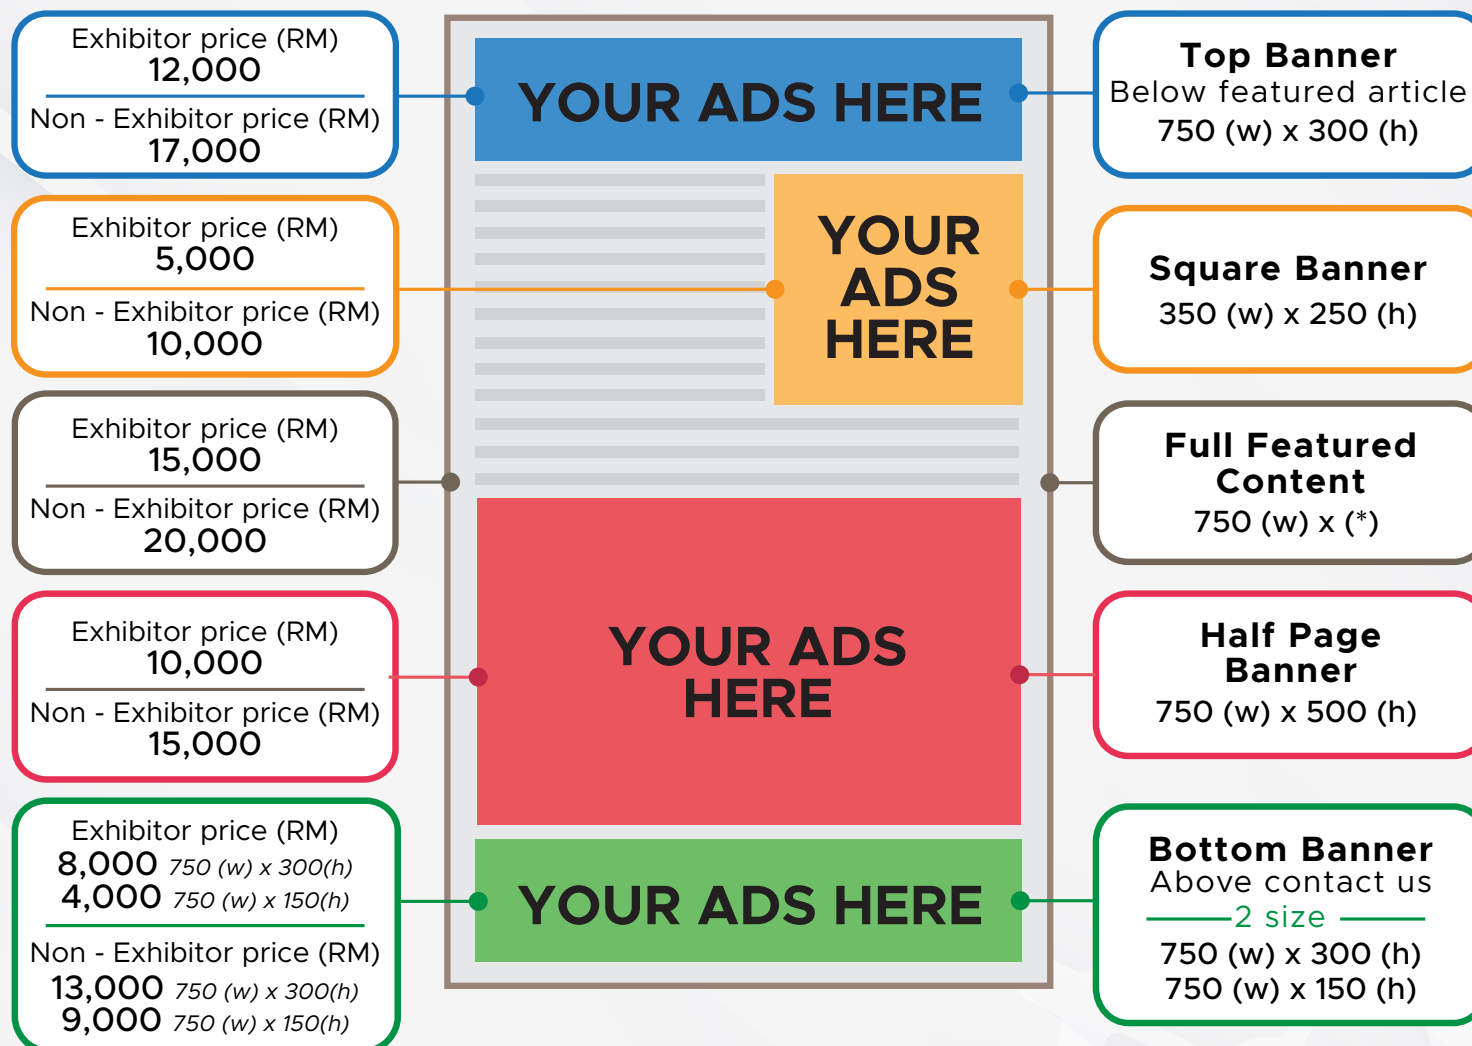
Exhibitor price (RM)
12,000

Non - Exhibitor price (RM)
17,000

YOUR ADS HERE

Top Banner
Below featured article
750 (w) x 300 (h)

Exhibitor price (RM)
5,000

Non - Exhibitor price (RM)
10,000

YOUR ADS HERE

Square Banner
350 (w) x 250 (h)

Exhibitor price (RM)
15,000

Non - Exhibitor price (RM)
20,000

Full Featured Content
750 (w) x (*)

Exhibitor price (RM)
10,000

Non - Exhibitor price (RM)
15,000

YOUR ADS HERE

Half Page Banner
750 (w) x 500 (h)

Exhibitor price (RM)
8,000 750 (w) x 300(h)
4,000 750 (w) x 150(h)

Non - Exhibitor price (RM)
13,000 750 (w) x 300(h)
9,000 750 (w) x 150(h)

YOUR ADS HERE

Bottom Banner
Above contact us
2 size
750 (w) x 300 (h)
750 (w) x 150 (h)